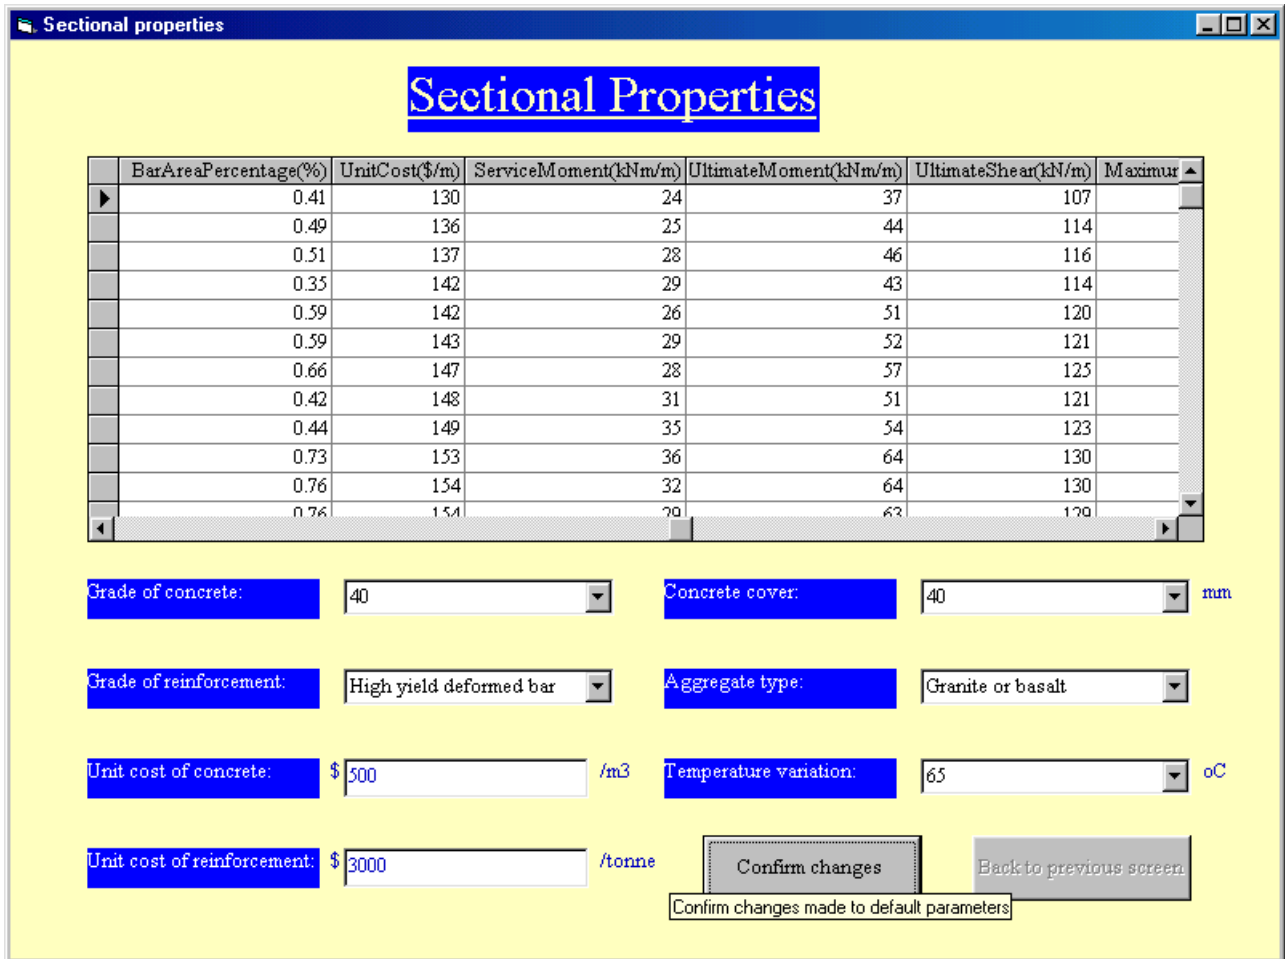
Sectional properties

Sectional Properties

| BarAreaPercentage(%) | UnitCost($/m) | ServiceMoment(kNm/m) | UltimateMoment(kNm/m) | UltimateShear(kN/m) | Maximur |
|---|---|---|---|---|---|
| 0.41 | 130 | 24 | 37 | 107 | |
| 0.49 | 136 | 25 | 44 | 114 | |
| 0.51 | 137 | 28 | 46 | 116 | |
| 0.35 | 142 | 29 | 43 | 114 | |
| 0.59 | 142 | 26 | 51 | 120 | |
| 0.59 | 143 | 29 | 52 | 121 | |
| 0.66 | 147 | 28 | 57 | 125 | |
| 0.42 | 148 | 31 | 51 | 121 | |
| 0.44 | 149 | 35 | 54 | 123 | |
| 0.73 | 153 | 36 | 64 | 130 | |
| 0.76 | 154 | 32 | 64 | 130 | |
| 0.76 | 154 | 29 | 63 | 129 | |

Grade of concrete: 40

Concrete cover: 40 mm

Grade of reinforcement: High yield deformed bar

Aggregate type: Granite or basalt

Unit cost of concrete: $ 500 /m3

Temperature variation: 65 oC

Unit cost of reinforcement: $ 3000 /tonne

Confirm changes

Back to previous screen

Confirm changes made to default parameters